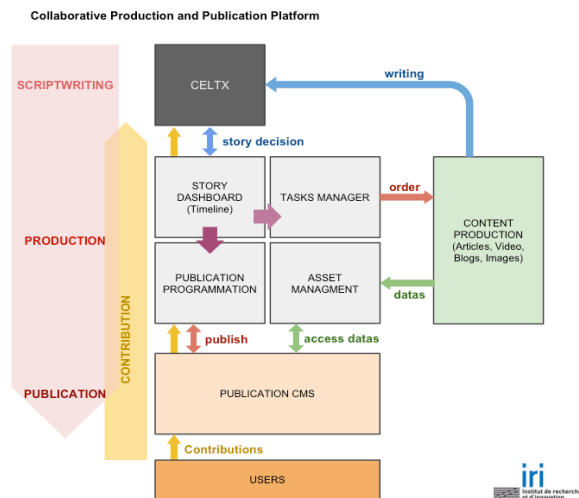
Collaborative Production and Publication Platform

SCRIPTWRITING

PRODUCTION

PUBLICATION

CONTRIBUTION

CELTX

writing

story decision

STORY DASHBOARD (Timeline)

TASKS MANAGER

order

CONTENT PRODUCTION (Articles, Video, Blogs, Images)

PUBLICATION PROGRAMMATION

ASSET MANAGMENT

datas

publish

access datas

PUBLICATION CMS

Contributions

USERS

iri
Institut de recherche et d'innovation